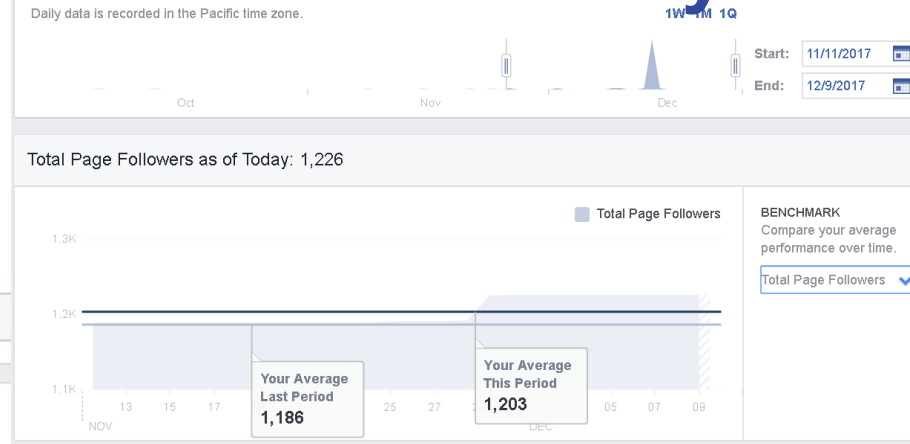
Daily data is recorded in the Pacific time zone.

1W 1M 1Q

Oct
Nov
Dec

Start: 11/11/2017
End: 12/9/2017

Total Page Followers as of Today: 1,226

Total Page Followers

1.3K
1.2K
1.1K

13 15 17 25 27 05 07 09
NOV
DEC

Your Average Last Period
1,186

Your Average This Period
1,203

BENCHMARK
Compare your average performance over time.

Total Page Followers